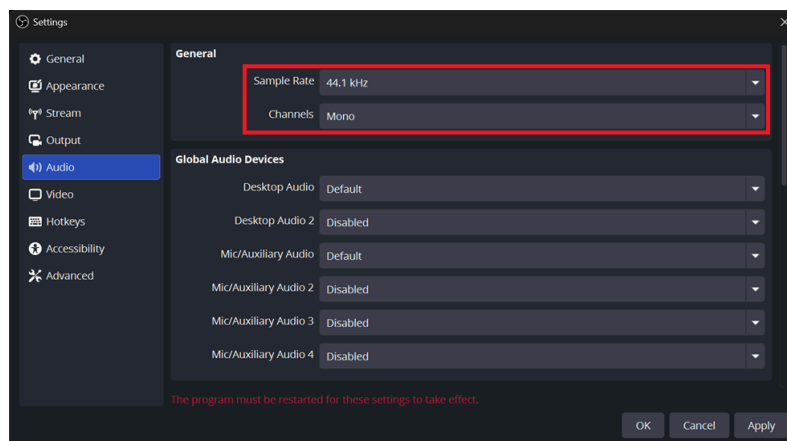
Settings

General
Appearance
Stream
Output
Audio
Video
Hotkeys
Accessibility
Advanced

General
Sample Rate 44.1 kHz
Channels Mono

Global Audio Devices
Desktop Audio Default
Desktop Audio 2 Disabled
Mic/Auxiliary Audio Default
Mic/Auxiliary Audio 2 Disabled
Mic/Auxiliary Audio 3 Disabled
Mic/Auxiliary Audio 4 Disabled

The program must be restarted for these settings to take effect.

OK Cancel Apply